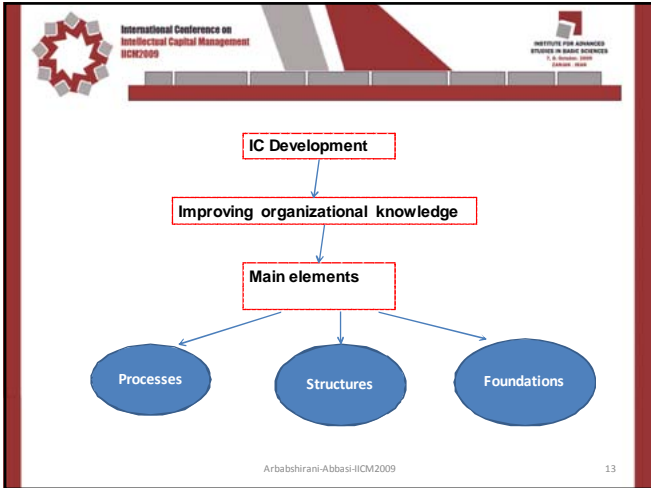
International Conference on
Intellectual Capital Management
IICM2009

INSTITUTE FOR ADVANCED STUDIES IN BASIC SCIENCES
7, 8 October, 2009
ZANJAN - IRAN

IC Development

Improving organizational knowledge

Main elements

Processes

Structures

Foundations

Arbabshirani-Abbasi-IICM2009

13